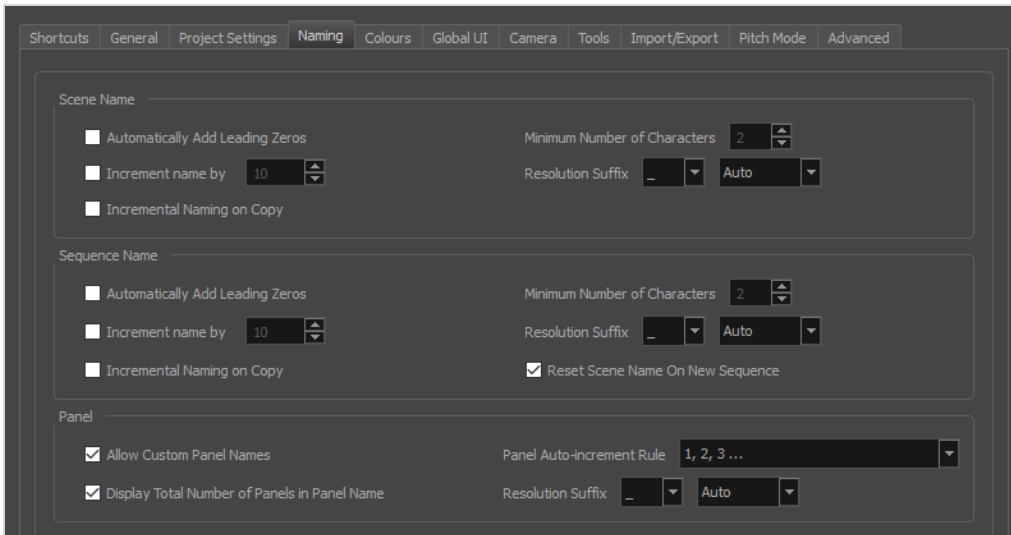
Shortcuts General Project Settings Naming Colours Global UI Camera Tools Import/Export Pitch Mode Advanced

Scene Name

Automatically Add Leading Zeros

Minimum Number of Characters 2

Increment name by 10

Resolution Suffix _ Auto

Incremental Naming on Copy

Sequence Name

Automatically Add Leading Zeros

Minimum Number of Characters 2

Increment name by 10

Resolution Suffix _ Auto

Incremental Naming on Copy

Reset Scene Name On New Sequence

Panel

Allow Custom Panel Names

Panel Auto-increment Rule 1, 2, 3 ...

Display Total Number of Panels in Panel Name

Resolution Suffix _ Auto